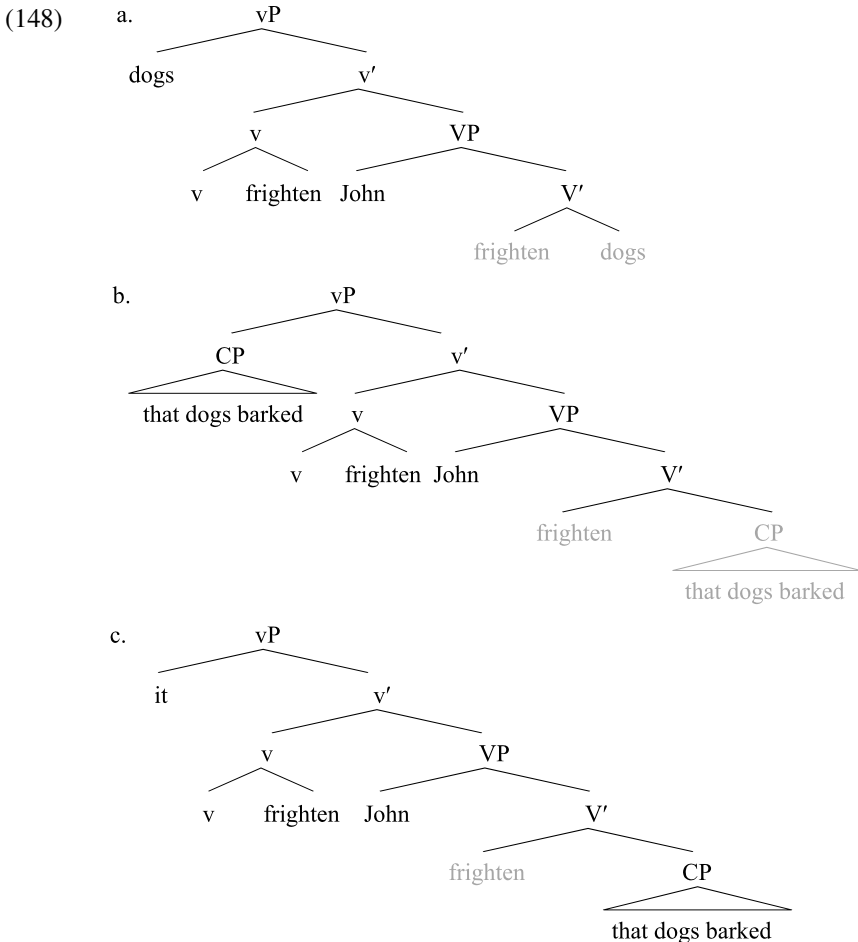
(148) a. vP

dogs v′

v VP

v frighten John V′

frighten dogs

b. vP

CP v′

that dogs barked v VP

v frighten John V′

frighten CP

that dogs barked

c. vP

it v′

v VP

v frighten John V′

frighten CP

that dogs barked